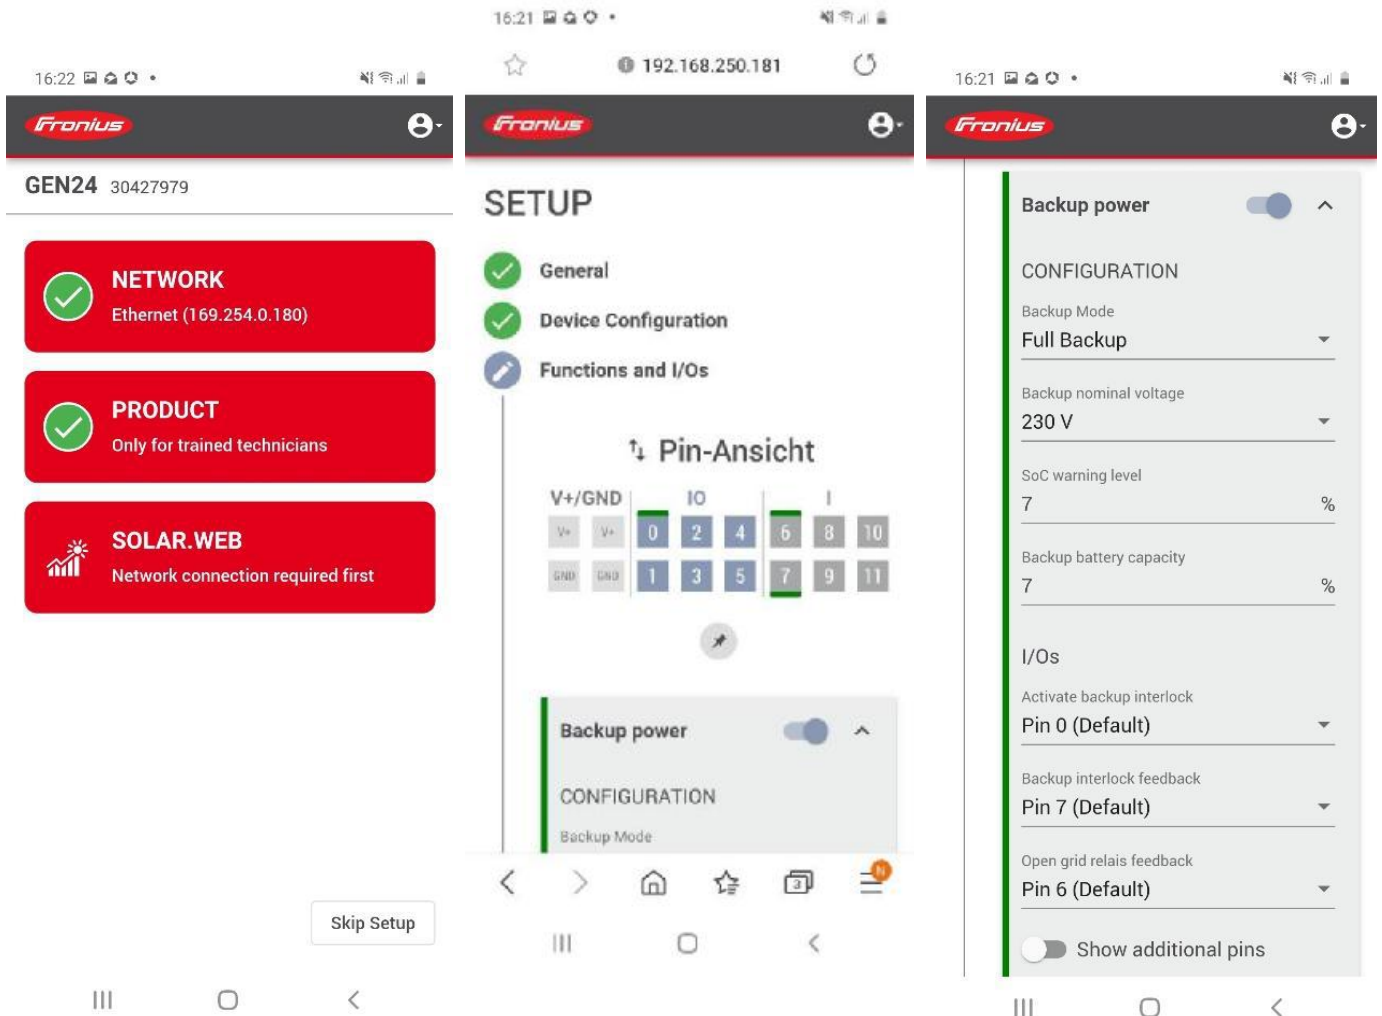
16:22

Fronius

GEN24 30427979

NETWORK
Ethernet (169.254.0.180)

PRODUCT
Only for trained technicians

SOLAR.WEB
Network connection required first

Skip Setup

16:21

192.168.250.181

Fronius

SETUP

General

Device Configuration

Functions and I/Os

Pin-Ansicht

V+/GND IO I

V+ V+ 0 2 4 6 8 10

GND GND 1 3 5 7 9 11

Backup power

CONFIGURATION

Backup Mode

N

16:21

Fronius

Backup power

CONFIGURATION

Backup Mode
Full Backup

Backup nominal voltage
230 V

SoC warning level
7 %

Backup battery capacity
7 %

I/Os

Activate backup interlock
Pin 0 (Default)

Backup interlock feedback
Pin 7 (Default)

Open grid relais feedback
Pin 6 (Default)

Show additional pins